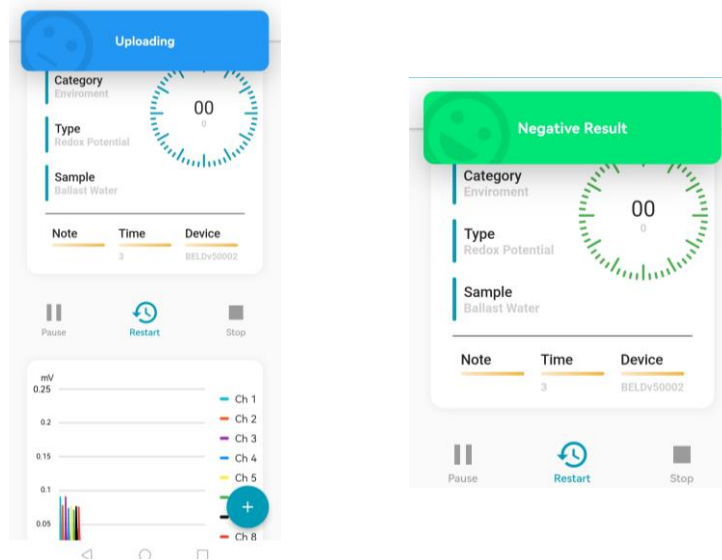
Uploading

Category
Enviroment

Type
Redox Potential

Sample
Ballast Water

00
0

Note

Time
3

Device
BELDv50002

Pause

Restart

Stop

mV
0.25
0.2
0.15
0.1
0.05

Ch 1
Ch 2
Ch 3
Ch 4
Ch 5
Ch 8

+

Negative Result

Category
Enviroment

Type
Redox Potential

Sample
Ballast Water

00
0

Note

Time
3

Device
BELDv50002

Pause

Restart

Stop